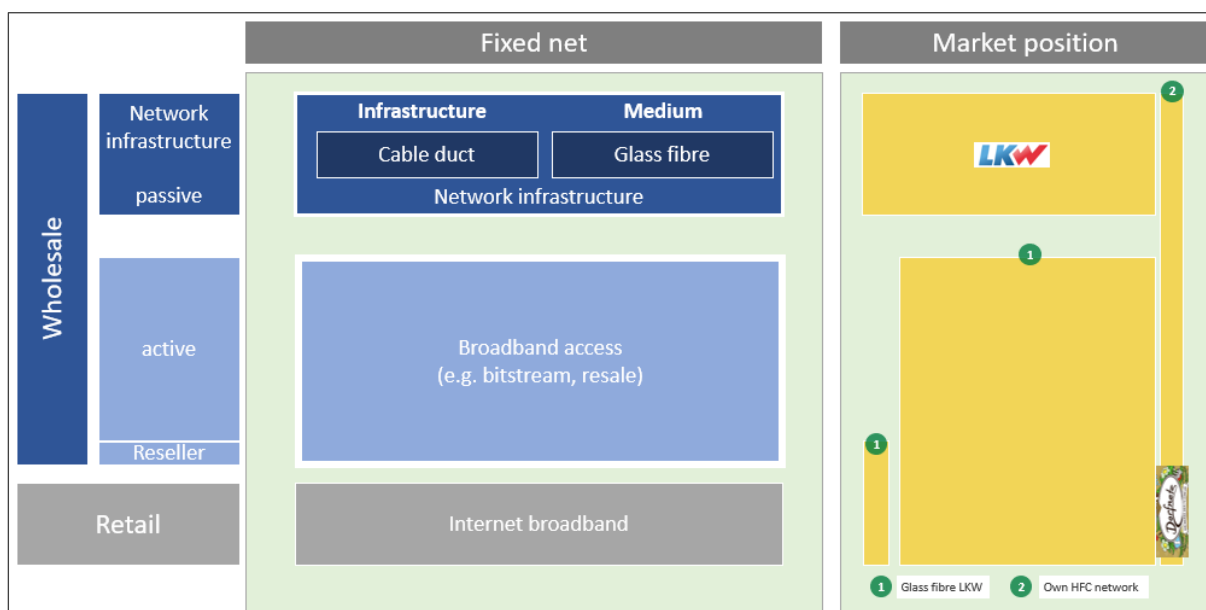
Fixed net

Market position

Wholesale

Network infrastructure

passive

active

Reseller

Retail

Infrastructure

Medium

Cable duct

Glass fibre

Network infrastructure

Broadband access (e.g. bitstream, resale)

Internet broadband

2

LKW

1

1

1 Glass fibre LKW

2 Own HFC network